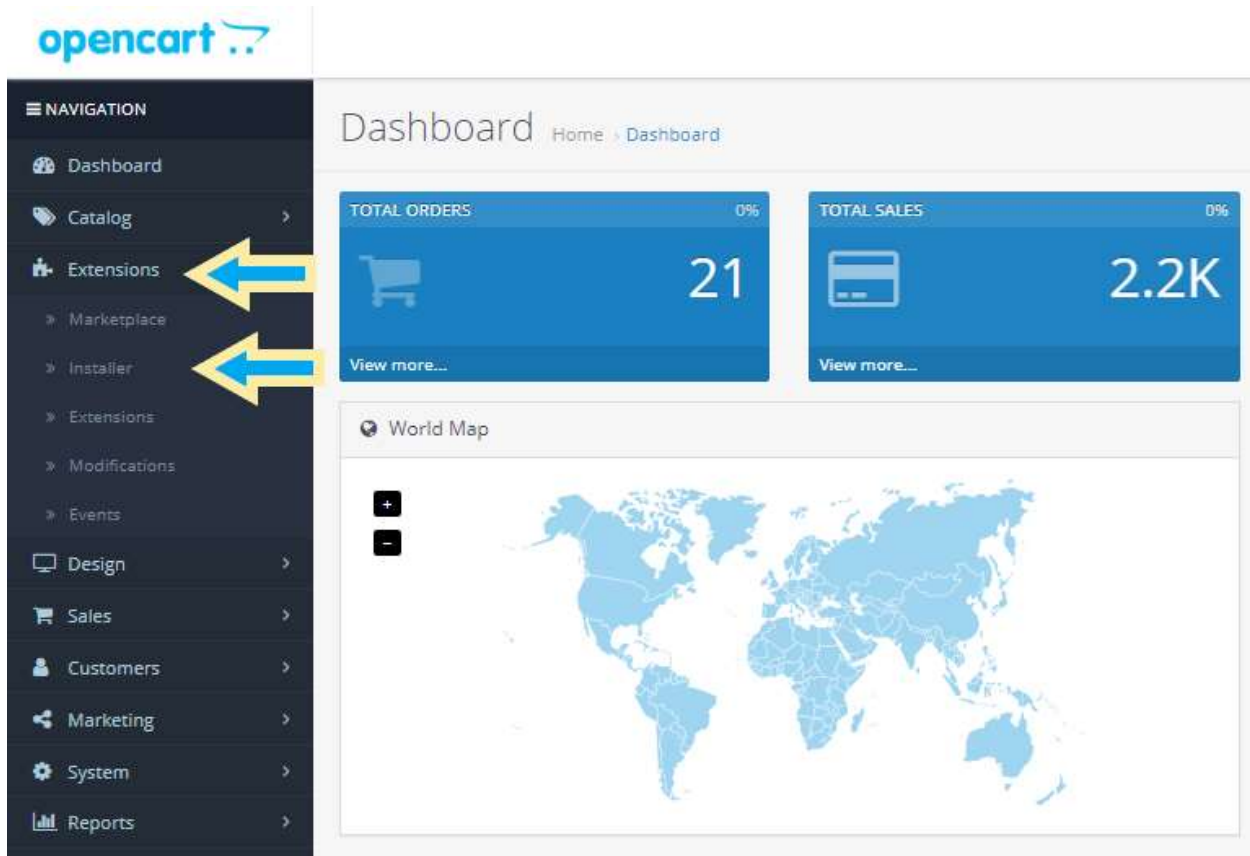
opencart

≡ NAVIGATION

Dashboard

Catalog ›

Extensions

» Marketplace

» Installer

» Extensions

» Modifications

» Events

Design ›

Sales ›

Customers ›

Marketing ›

System ›

Reports ›

Dashboard Home › Dashboard

TOTAL ORDERS 0%

21

View more...

TOTAL SALES 0%

2.2K

View more...

World Map

+

−